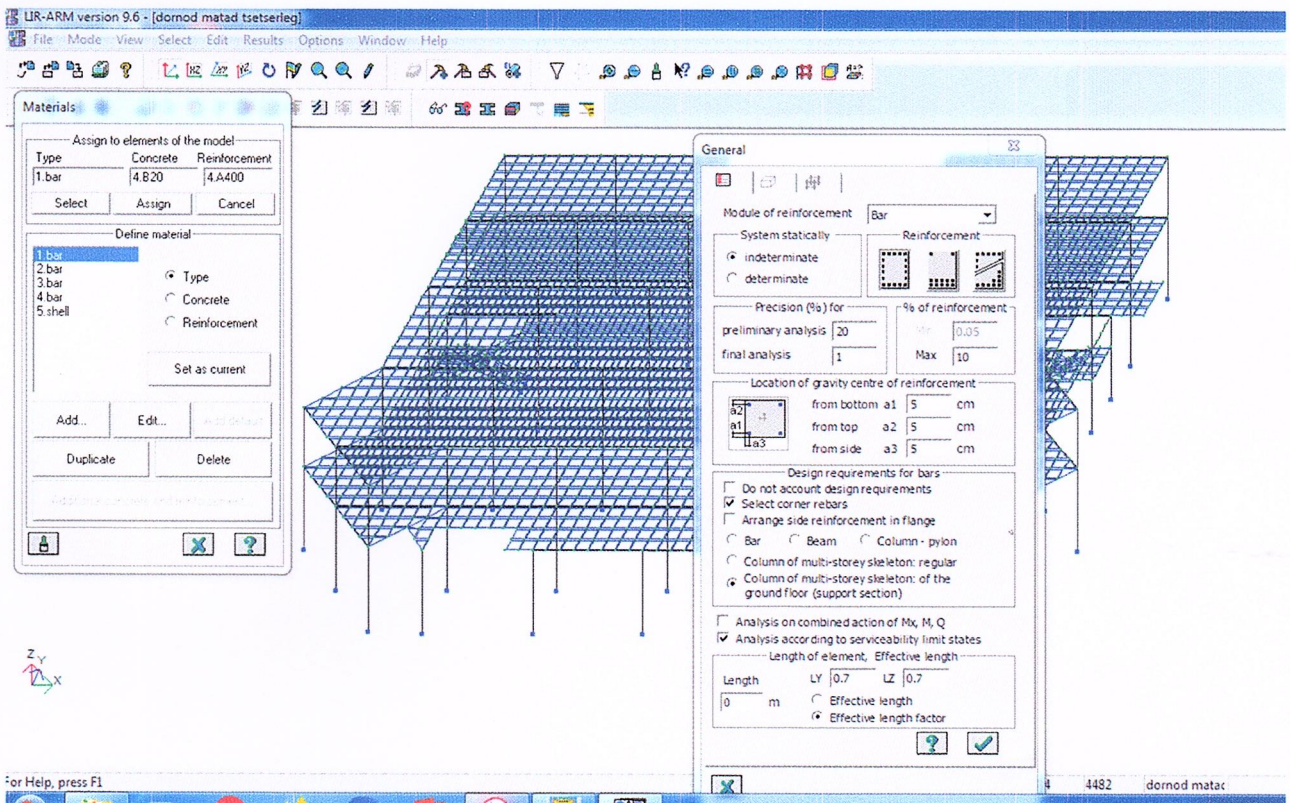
LIR-ARM version 9.6 - [dornod matad tsetserleg]

File Mode View Select Edit Results Options Window Help

Materials

Assign to elements of the model

| Type | Concrete | Reinforcement |
|---|---|---|
| 1.bar | 4.B20 | 4.A400 |

Select Assign Cancel

Define material

1.bar
2.bar
3.bar
4.bar
5.shell

Type
Concrete
Reinforcement

Set as current

Add... Edit... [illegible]

Duplicate Delete

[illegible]

General

Module of reinforcement Bar

System statically
indeterminate
determinate

Reinforcement

Precision (%) for
preliminary analysis 20
final analysis 1

% of reinforcement
Min 0.05
Max 10

Location of gravity centre of reinforcement
a2
a1
a3
from bottom a1 5 cm
from top a2 5 cm
from side a3 5 cm

Design requirements for bars
Do not account design requirements
Select corner rebars
Arrange side reinforcement in flange
Bar Beam Column - pylon
Column of multi-storey skeleton: regular
Column of multi-storey skeleton: of the ground floor (support section)

Analysis on combined action of Mx, M, Q
Analysis according to serviceability limit states

Length of element, Effective length
Length 0 m
LY 0.7 LZ 0.7
Effective length
Effective length factor

Z Y X

For Help, press F1

4482 dornod matac